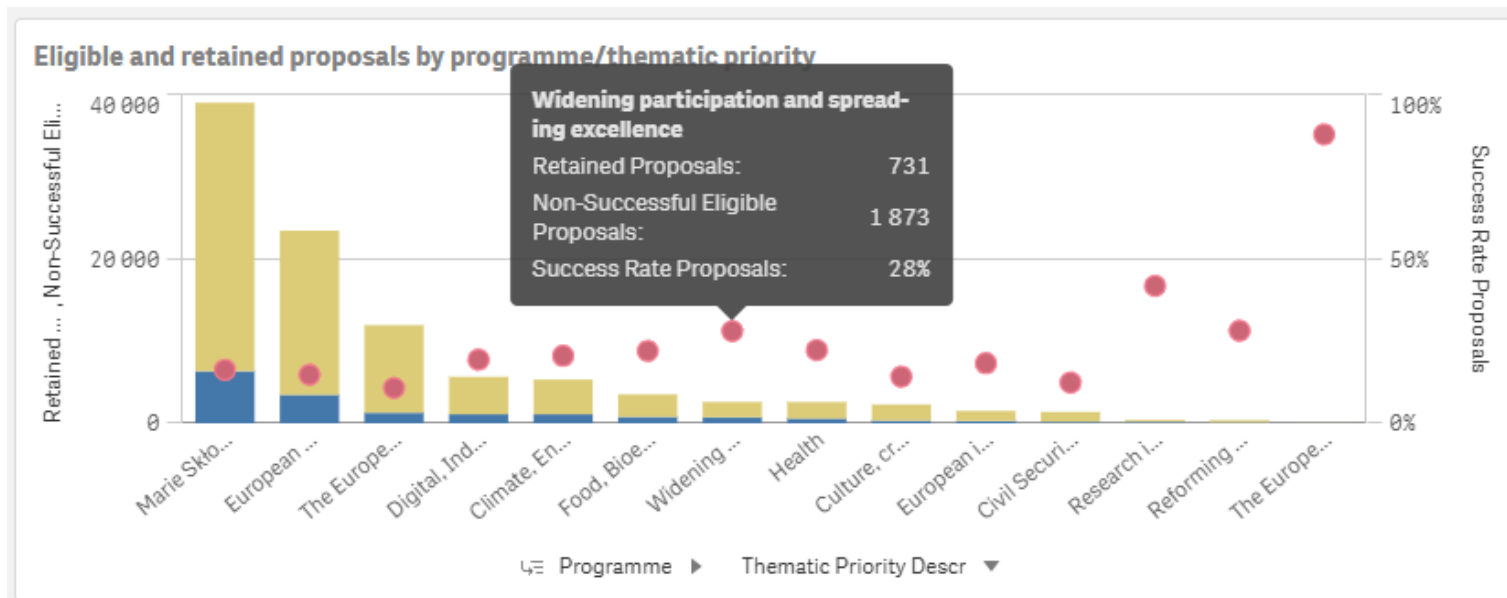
Eligible and retained proposals by programme/thematic priority

Retained ... , Non-Successful Eli...

40 000
20 000
0

Widening participation and spreading excellence
Retained Proposals: 731
Non-Successful Eligible Proposals: 1 873
Success Rate Proposals: 28%

100%
50%
0%

Success Rate Proposals

Marie Skło...
European ...
The Europe...
Digital, Ind...
Climate, En...
Food, Bioe...
Widening ...
Health
Culture, cr...
European i...
Civil Securi...
Research i...
Reforming ...
The Europe...

Programme ▸ Thematic Priority Descr ▾